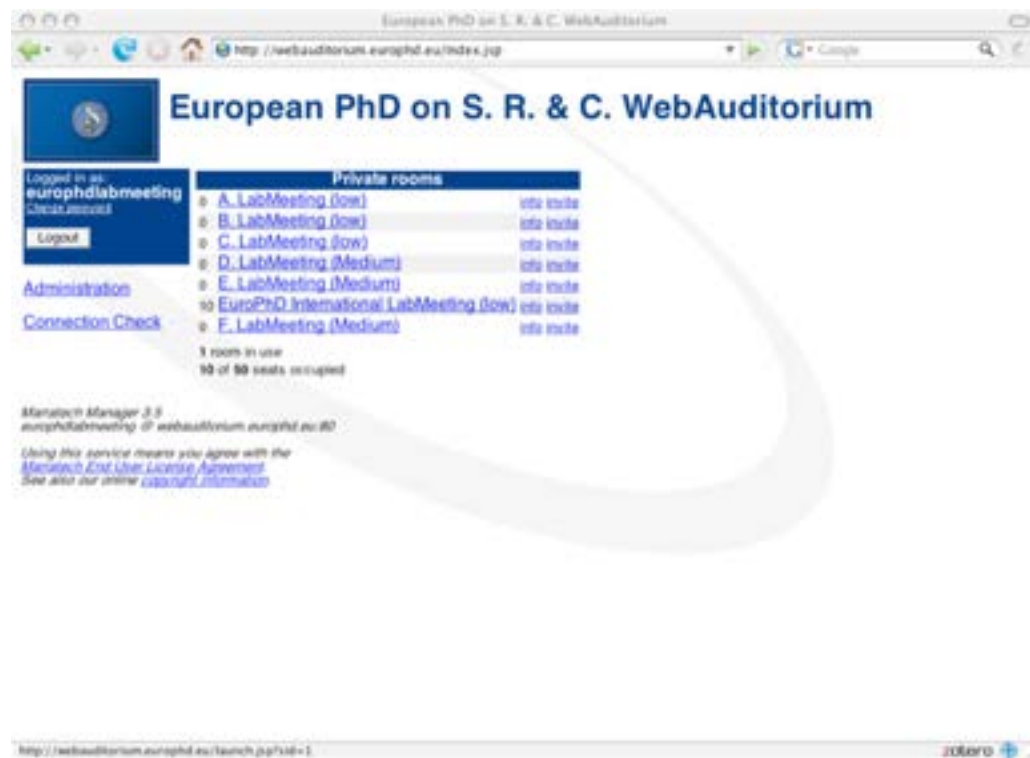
European PhD on S. R. & C. WebAuditorium

http://webauditorium.europhd.eu/index.jsp

Google

European PhD on S. R. & C. WebAuditorium

Logged in as:
europhdlabmeeting
Change password

Logout

Administration

Connection Check

| | Private rooms | |
|---|---|---|
| 0 | A. LabMeeting (low) | info invite |
| 0 | B. LabMeeting (low) | info invite |
| 0 | C. LabMeeting (low) | info invite |
| 0 | D. LabMeeting (Medium) | info invite |
| 0 | E. LabMeeting (Medium) | info invite |
| 10 | EuroPhD International LabMeeting (low) | info invite |
| 0 | F. LabMeeting (Medium) | info invite |

1 room in use
10 of 50 seats occupied

Marratech Manager 3.5
europhdlabmeeting @ webauditorium.europhd.eu:80

Using this service means you agree with the Marratech End User License Agreement.
See also our online copyright information

http://webauditorium.europhd.eu/launch.jsp?rid=1

zotero